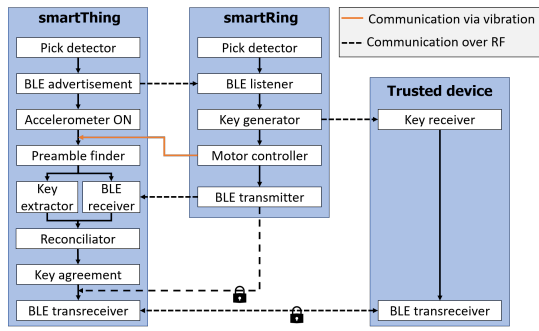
smartThing

Pick detector

BLE advertisement

Accelerometer ON

Preamble finder

Key extractor

BLE receiver

Reconciliator

Key agreement

BLE transreceiver

smartRing

Pick detector

BLE listener

Key generator

Motor controller

BLE transmitter

Communication via vibration

Communication over RF

Trusted device

Key receiver

BLE transreceiver